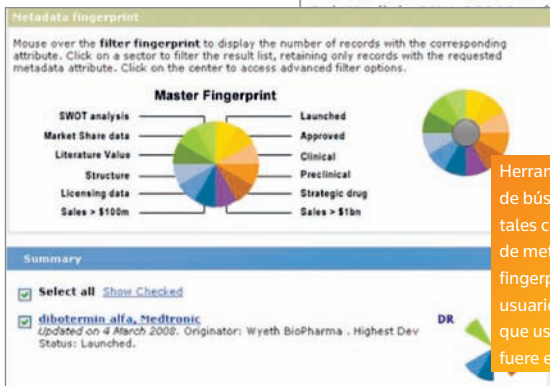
Metadata fingerprint

Mouse over the **filter fingerprint** to display the number of records with the corresponding attribute. Click on a sector to filter the result list, retaining only records with the requested metadata attribute. Click on the center to access advanced filter options.

Master Fingerprint

SWOT analysis
Market Share data
Literature Value
Structure
Licensing data
Sales > $100m

Launched
Approved
Clinical
Preclinical
Strategic drug
Sales > $1bn

Herran
de bús
tales c
de met
fingerp
usuari
que us
fuere e

Summary

Select all Show Checked

dibotermin alfa, Medtronic
Updated on 4 March 2008. Originator: Wyeth BioPharma . Highest Dev Status: Launched.

DR